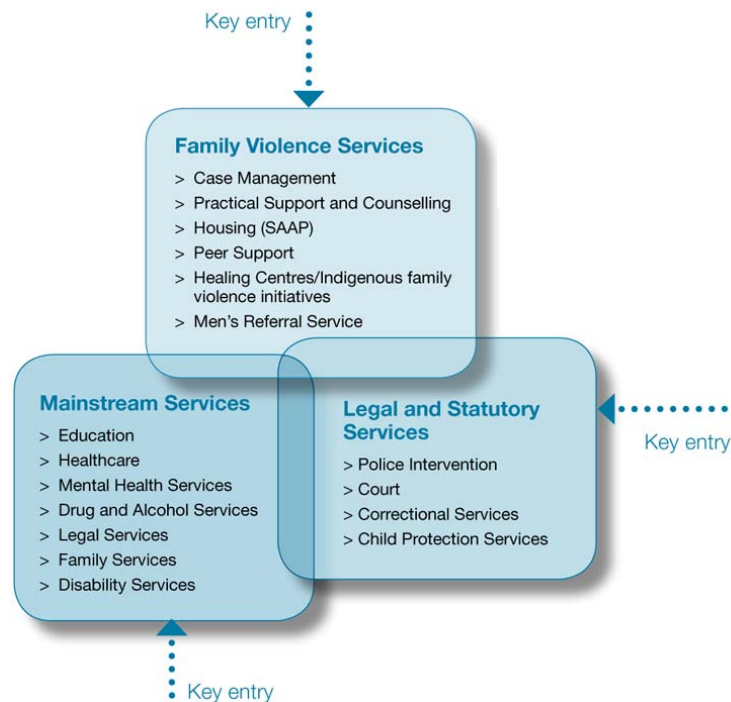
Key entry

Family Violence Services
> Case Management
> Practical Support and Counselling
> Housing (SAAP)
> Peer Support
> Healing Centres/Indigenous family violence initiatives
> Men's Referral Service

Mainstream Services
> Education
> Healthcare
> Mental Health Services
> Drug and Alcohol Services
> Legal Services
> Family Services
> Disability Services

Legal and Statutory Services
> Police Intervention
> Court
> Correctional Services
> Child Protection Services

Key entry

Key entry